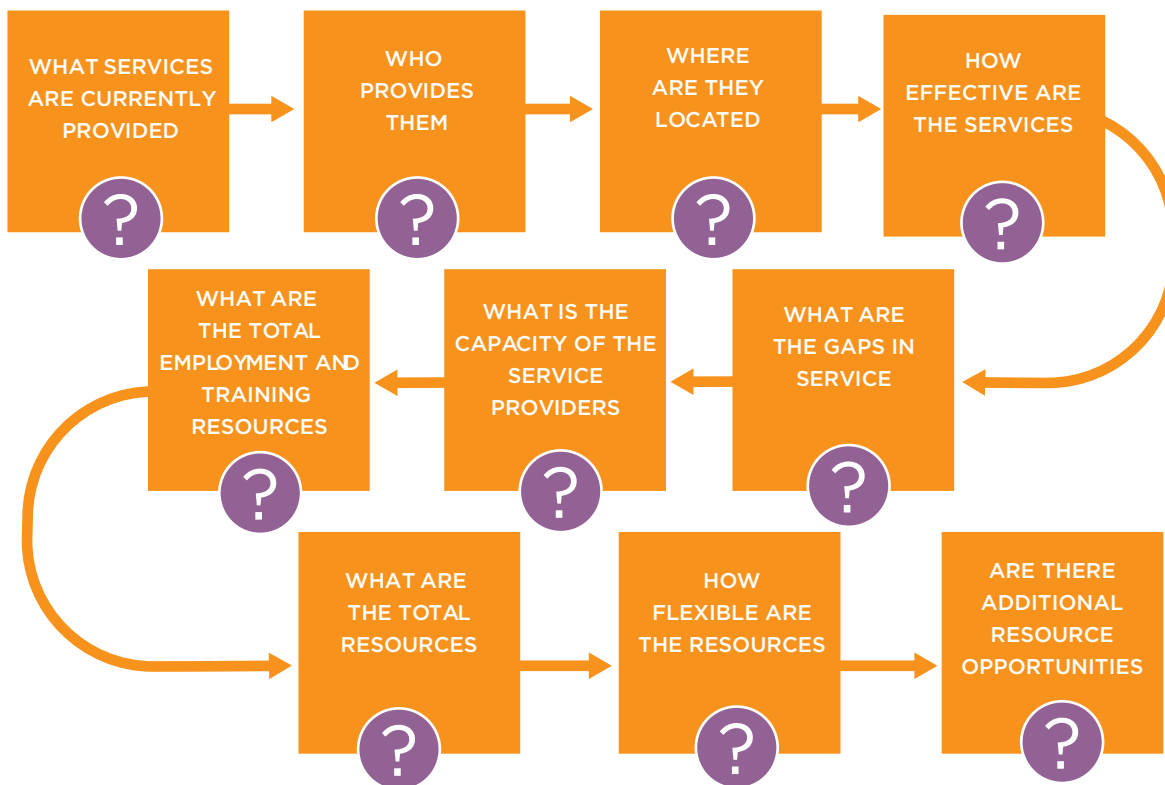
WHAT SERVICES ARE CURRENTLY PROVIDED

?

WHO PROVIDES THEM

?

WHERE ARE THEY LOCATED

?

HOW EFFECTIVE ARE THE SERVICES

?

WHAT ARE THE GAPS IN SERVICE

?

WHAT IS THE CAPACITY OF THE SERVICE PROVIDERS

?

WHAT ARE THE TOTAL EMPLOYMENT AND TRAINING RESOURCES

?

WHAT ARE THE TOTAL RESOURCES

?

HOW FLEXIBLE ARE THE RESOURCES

?

ARE THERE ADDITIONAL RESOURCE OPPORTUNITIES

?